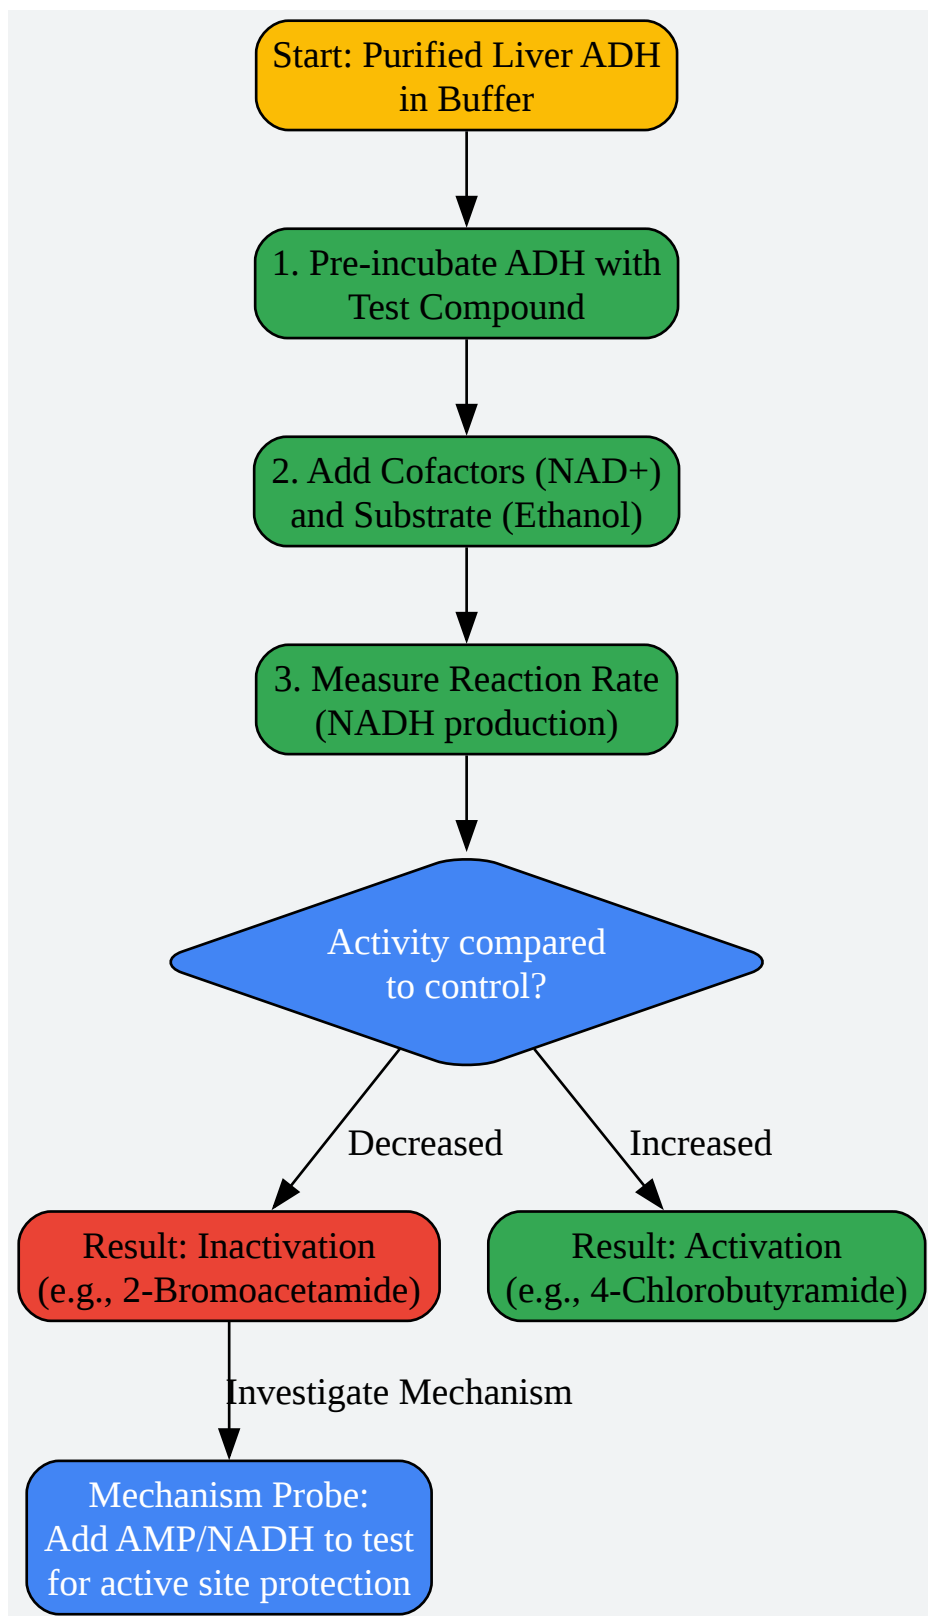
Start: Purified Liver ADH in Buffer

1. Pre-incubate ADH with Test Compound

2. Add Cofactors (NAD+) and Substrate (Ethanol)

3. Measure Reaction Rate (NADH production)

Activity compared to control?

Decreased

Increased

Result: Inactivation (e.g., 2-Bromoacetamide)

Result: Activation (e.g., 4-Chlorobutyramide)

Investigate Mechanism

Mechanism Probe: Add AMP/NADH to test for active site protection